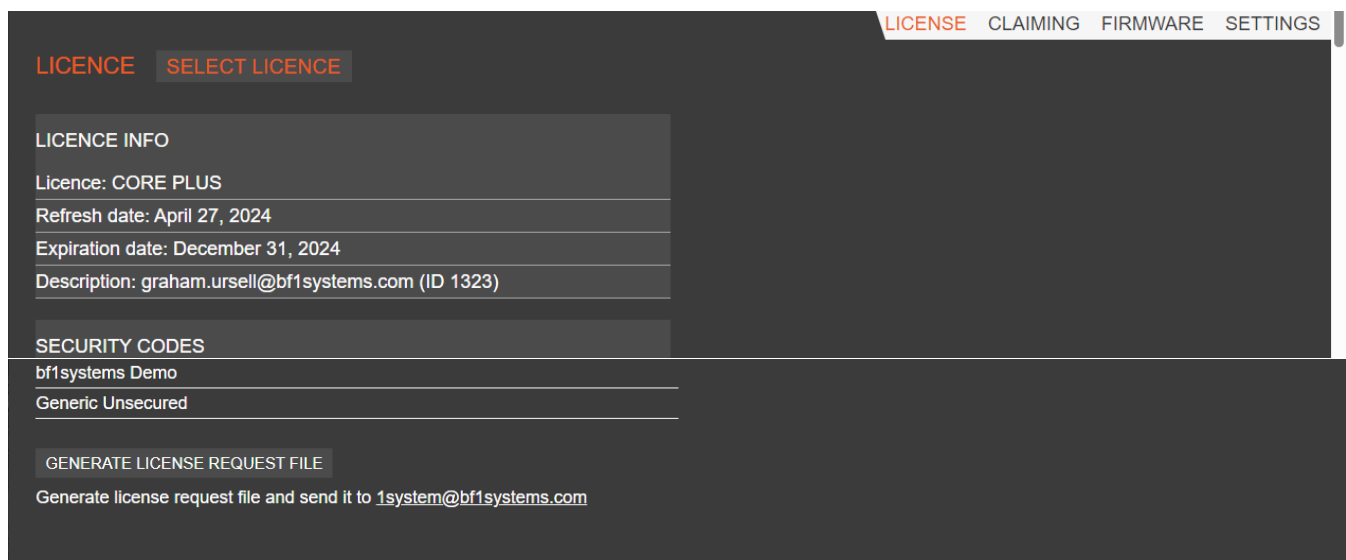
LICENSE CLAIMING FIRMWARE SETTINGS

LICENCE SELECT LICENCE

LICENCE INFO

Licence: CORE PLUS

Refresh date: April 27, 2024

Expiration date: December 31, 2024

Description: graham.ursell@bf1systems.com (ID 1323)

SECURITY CODES

bf1systems Demo

Generic Unsecured

GENERATE LICENSE REQUEST FILE

Generate license request file and send it to 1system@bf1systems.com